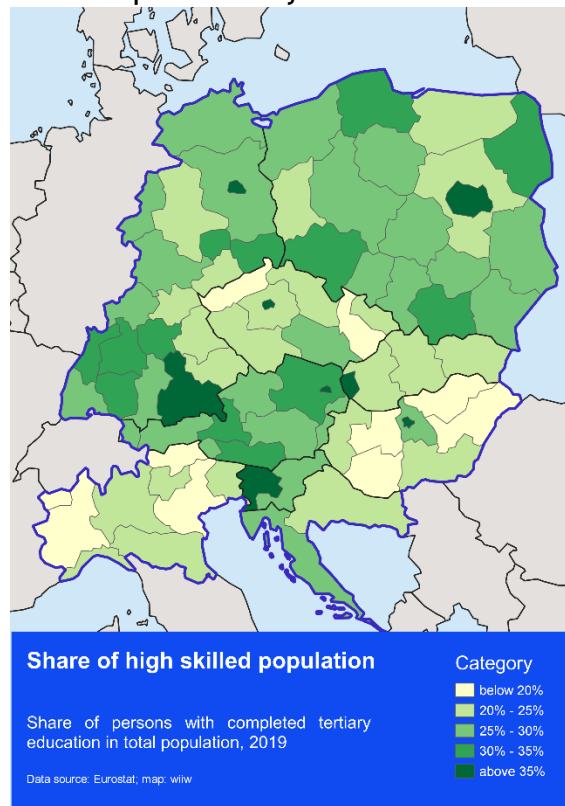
Share of high skilled population

Share of persons with completed tertiary education in total population, 2019

Data source: Eurostat; map: wiiw

Category
below 20%
20% - 25%
25% - 30%
30% - 35%
above 35%